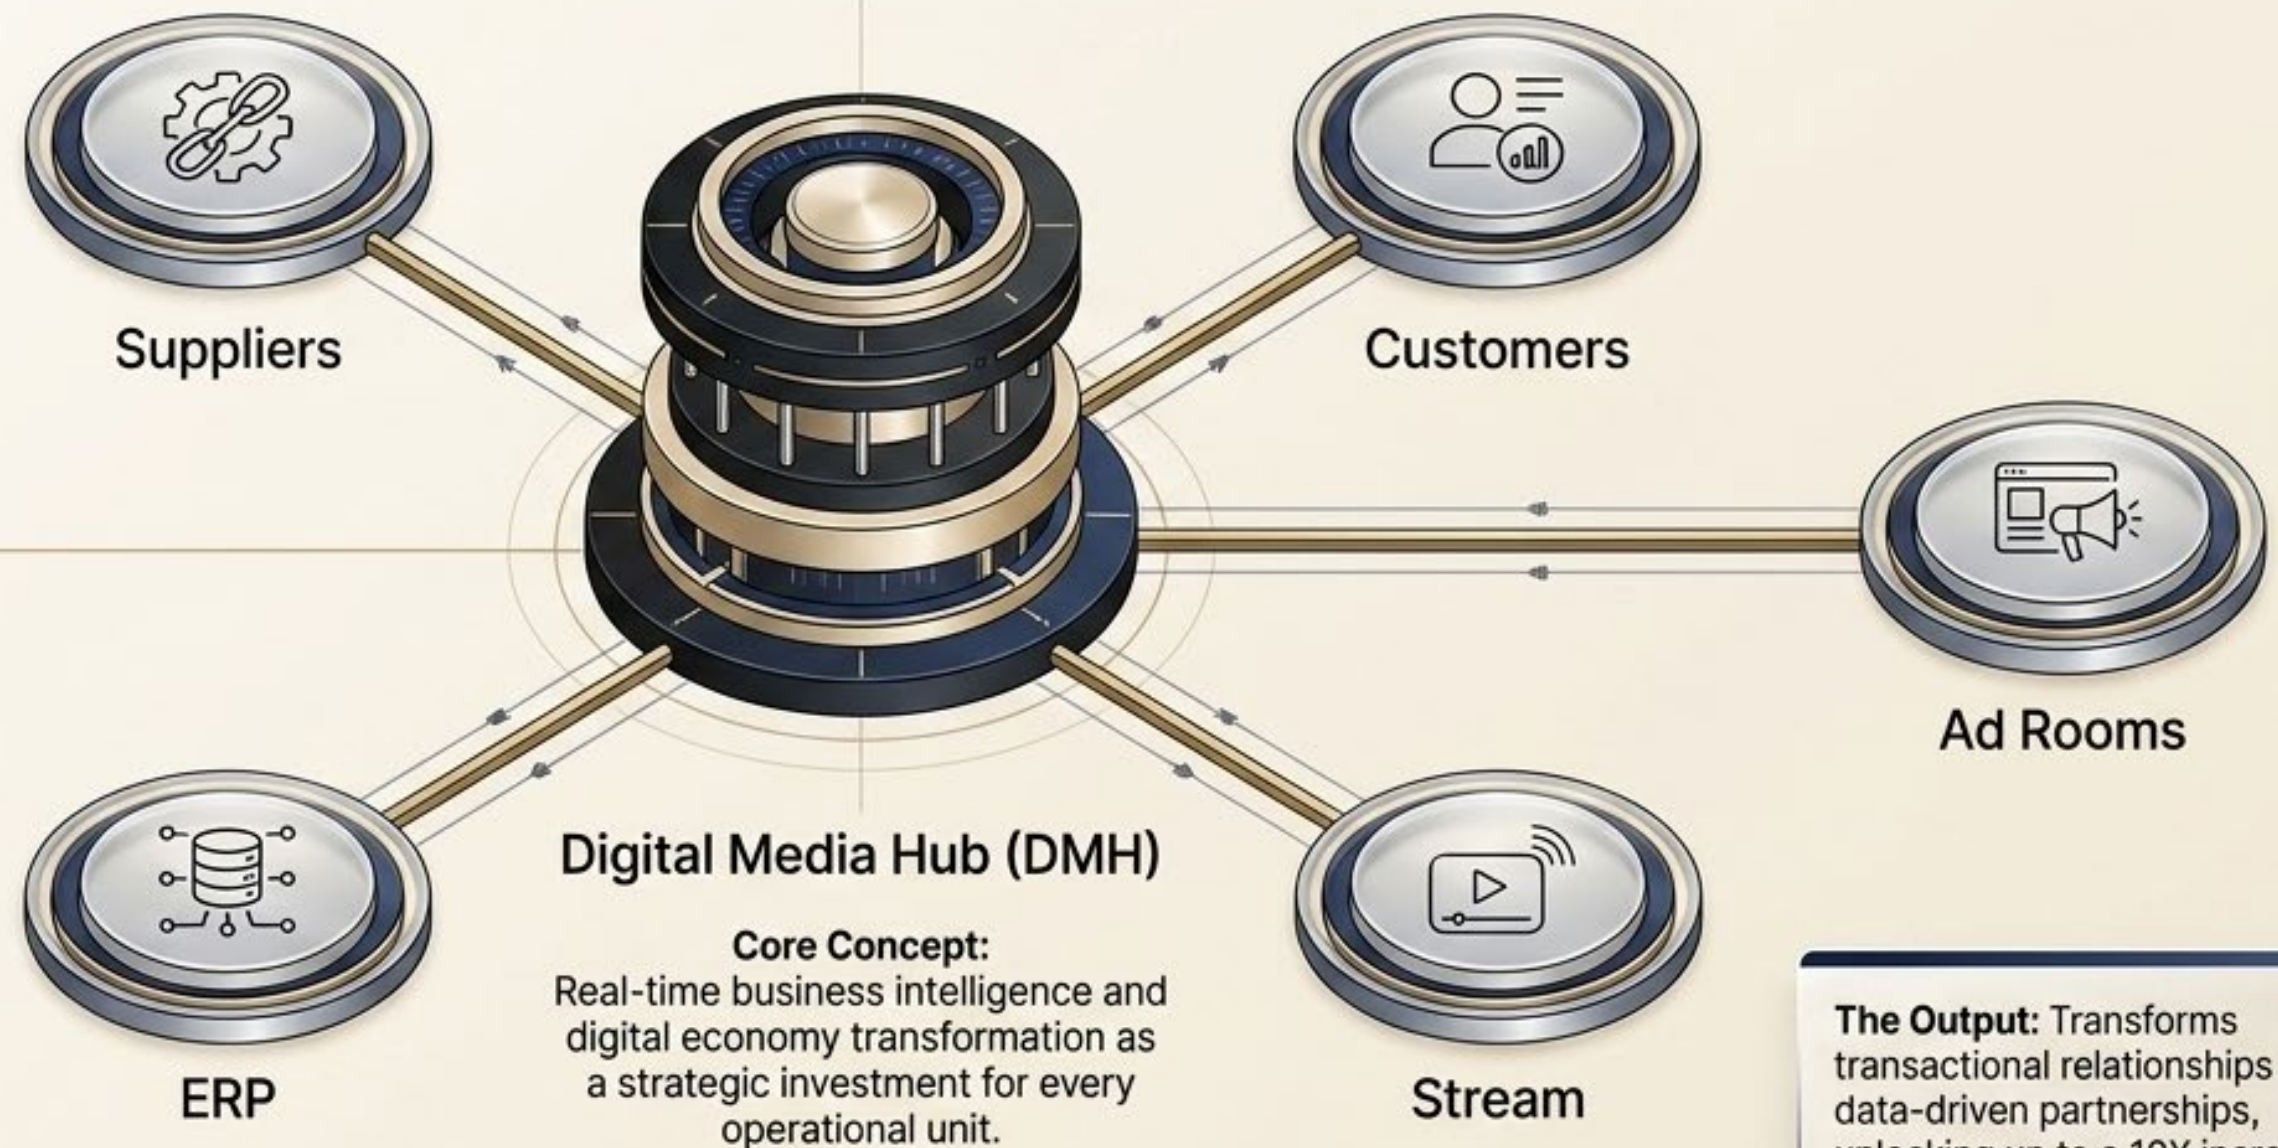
Suppliers

Customers

Ad Rooms

ERP

Digital Media Hub (DMH)

Core Concept:
Real-time business intelligence and digital economy transformation as a strategic investment for every operational unit.

Stream

The Output: Transforms transactional relationships data-driven partnerships, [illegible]